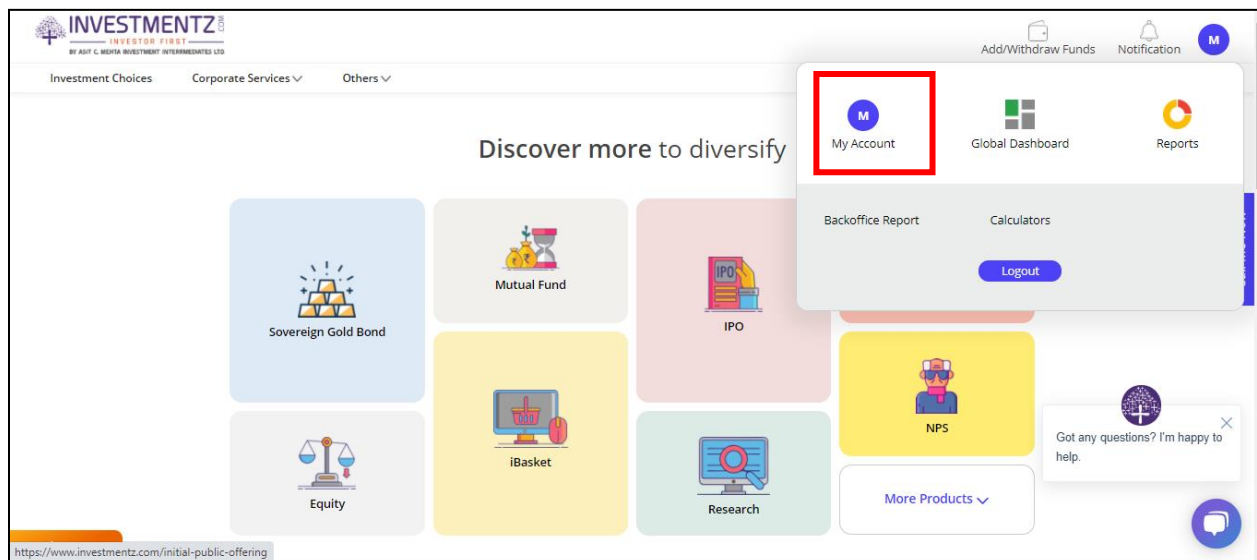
INVESTMENTZ.COM
INVESTOR FIRST
BY ASIT C. MEHTA INVESTMENT INTERMEDIATES LTD.

Add/Withdraw Funds Notification M

Investment Choices Corporate Services Others

M
My Account

Global Dashboard

Reports

Backoffice Report

Calculators

Logout

Discover more to diversify

Sovereign Gold Bond

Mutual Fund

IPO

Equity

iBasket

Research

NPS

More Products

Got any questions? I'm happy to help.

https://www.investmentz.com/initial-public-offering